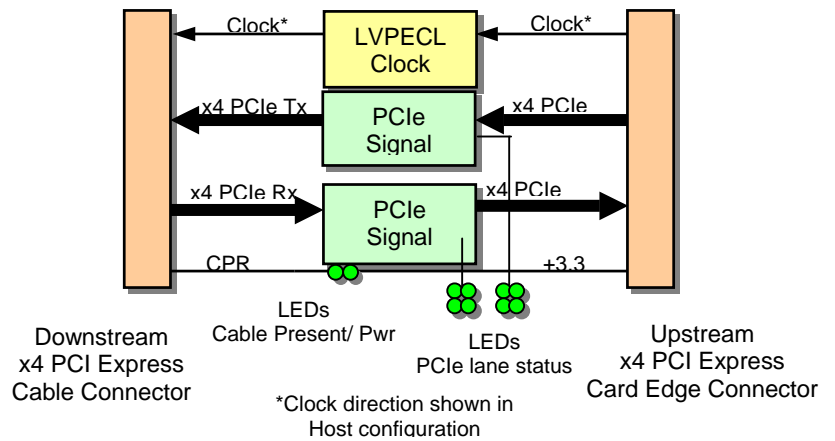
Clock*

LVPECL Clock

Clock*

x4 PCIe Tx

PCIe Signal

x4 PCIe

x4 PCIe Rx

PCIe Signal

x4 PCIe

CPR

+3.3

LEDs
Cable Present/ Pwr

LEDs
PCIe lane status

Downstream
x4 PCI Express
Cable Connector

Upstream
x4 PCI Express
Card Edge Connector

*Clock direction shown in Host configuration